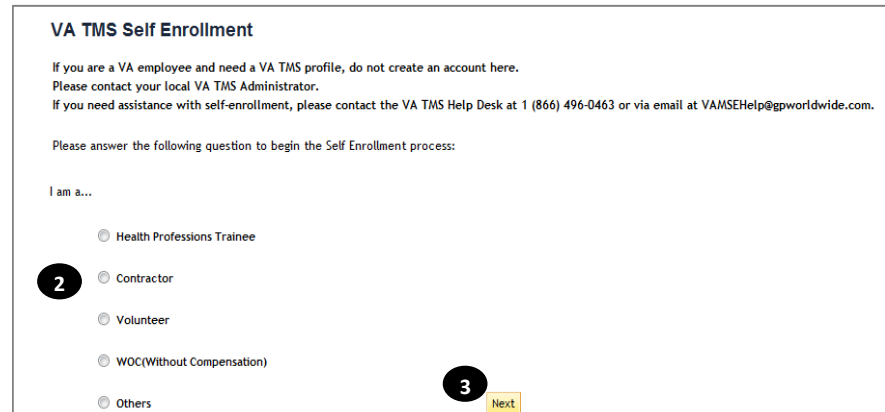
VA TMS Self Enrollment

If you are a VA employee and need a VA TMS profile, do not create an account here.
Please contact your local VA TMS Administrator.
If you need assistance with self-enrollment, please contact the VA TMS Help Desk at 1 (866) 496-0463 or via email at VAMSEHelp@gpworldwide.com.

Please answer the following question to begin the Self Enrollment process:

I am a...

Health Professions Trainee

2

Contractor

Volunteer

WOC(Without Compensation)

3

Others

Next